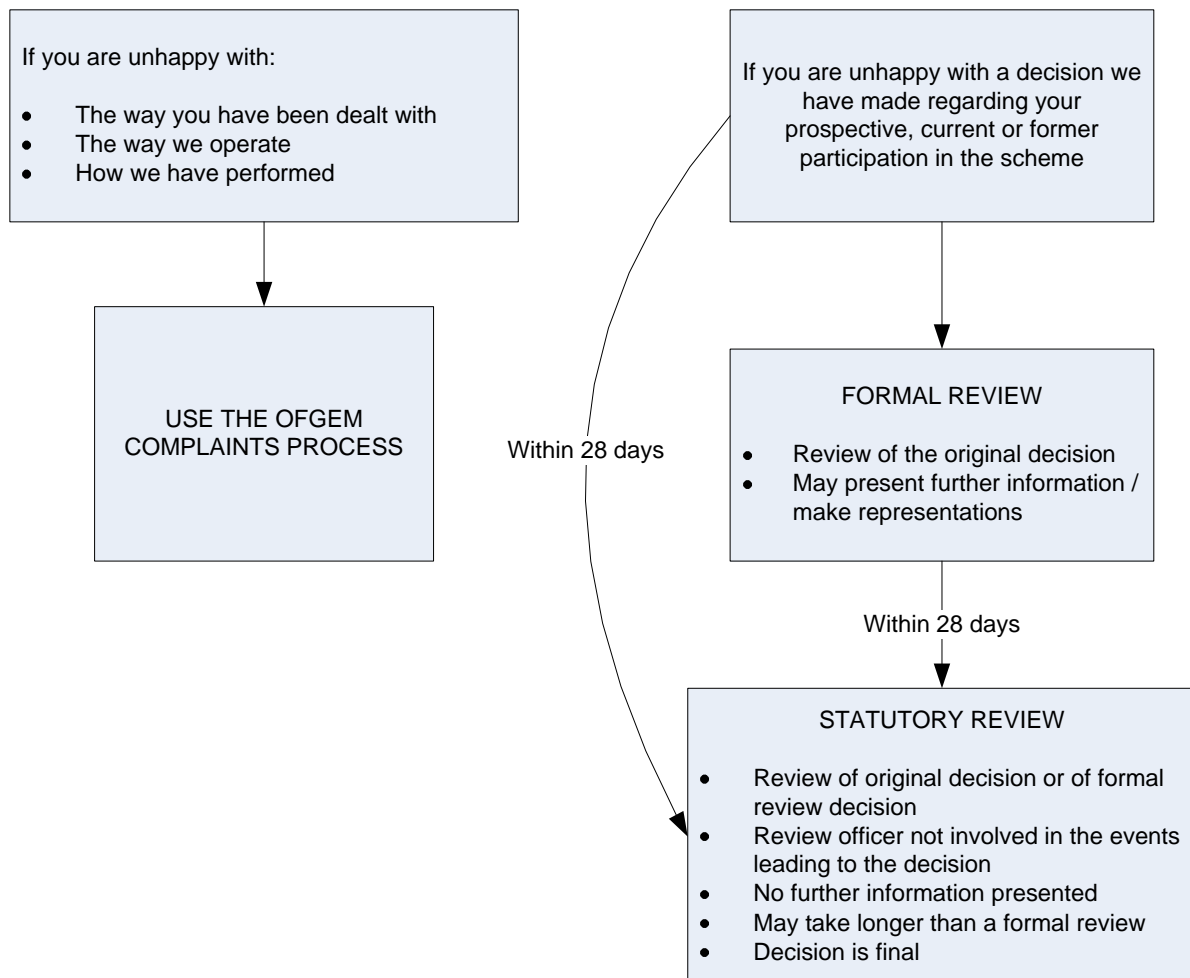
If you are unhappy with:

- The way you have been dealt with
- The way we operate
- How we have performed

If you are unhappy with a decision we have made regarding your prospective, current or former participation in the scheme

USE THE OFGEM COMPLAINTS PROCESS

Within 28 days

FORMAL REVIEW

- Review of the original decision
- May present further information / make representations

Within 28 days

STATUTORY REVIEW

- Review of original decision or of formal review decision
- Review officer not involved in the events leading to the decision
- No further information presented
- May take longer than a formal review
- Decision is final